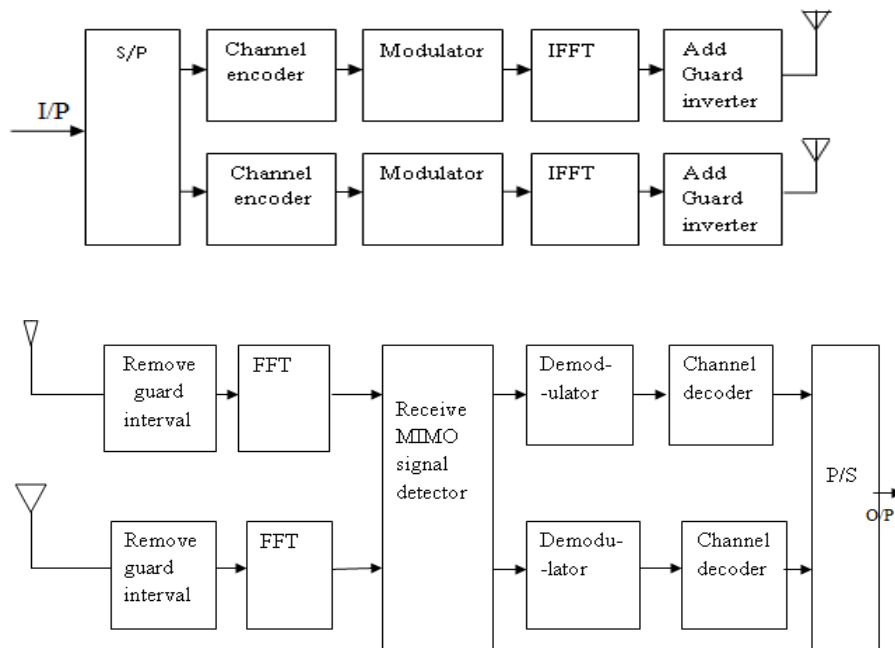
S/P

I/P

Channel encoder

Modulator

IFFT

Add Guard inverter

Channel encoder

Modulator

IFFT

Add Guard inverter

Remove guard interval

FFT

Receive MIMO signal detector

Demod--ulator

Channel decoder

P/S

O/P

Remove guard interval

FFT

Demodu--lator

Channel decoder